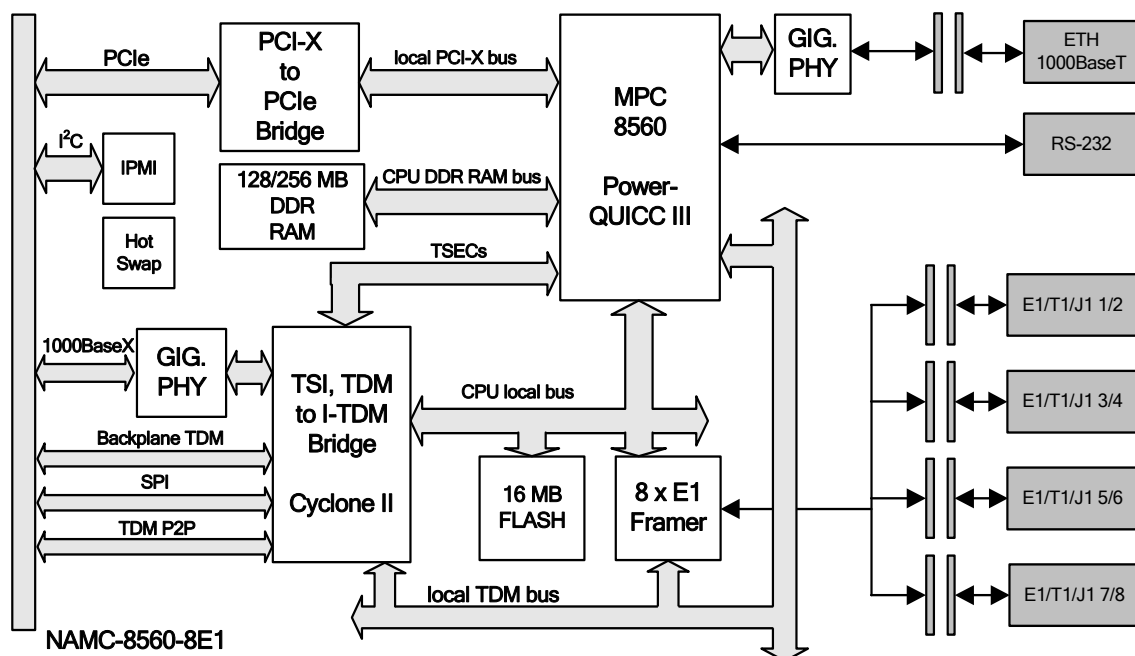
PCIe

PCI-X to PCIe Bridge

local PCI-X bus

MPC 8560

Power-QUICC III

GIG. PHY

ETH 1000BaseT

RS-232

$I^2C$

IPMI

Hot Swap

128/256 MB DDR RAM

CPU DDR RAM bus

TSECs

1000BaseX

GIG. PHY

TSI, TDM to I-TDM Bridge

Cyclone II

CPU local bus

Backplane TDM

SPI

TDM P2P

16 MB FLASH

8 x E1 Framer

E1/T1/J1 1/2

E1/T1/J1 3/4

E1/T1/J1 5/6

E1/T1/J1 7/8

local TDM bus

NAMC-8560-8E1